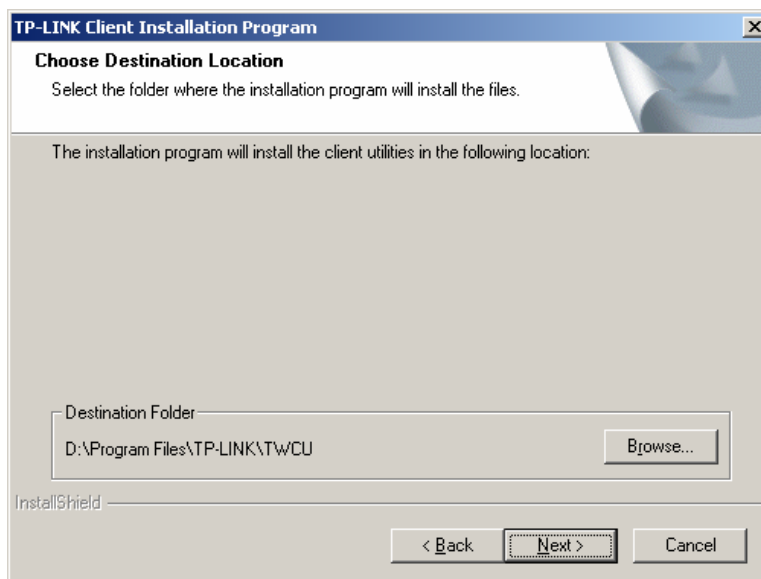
TP-LINK Client Installation Program

Choose Destination Location

Select the folder where the installation program will install the files.

The installation program will install the client utilities in the following location:

Destination Folder

D:\Program Files\TP-LINK\TWCU

Browse...

InstallShield

< Back

Next >

Cancel